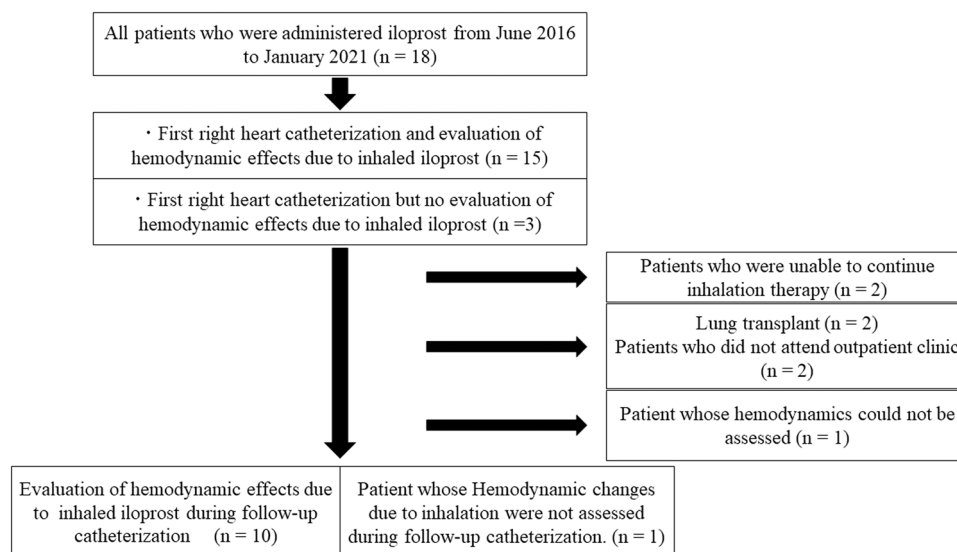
All patients who were administered iloprost from June 2016 to January 2021 (n = 18)

・First right heart catheterization and evaluation of hemodynamic effects due to inhaled iloprost (n = 15)

・First right heart catheterization but no evaluation of hemodynamic effects due to inhaled iloprost (n =3)

Patients who were unable to continue inhalation therapy (n = 2)

Lung transplant (n = 2)
Patients who did not attend outpatient clinic (n = 2)

Patient whose hemodynamics could not be assessed (n = 1)

Evaluation of hemodynamic effects due to inhaled iloprost during follow-up catheterization (n = 10)

Patient whose Hemodynamic changes due to inhalation were not assessed during follow-up catheterization. (n = 1)